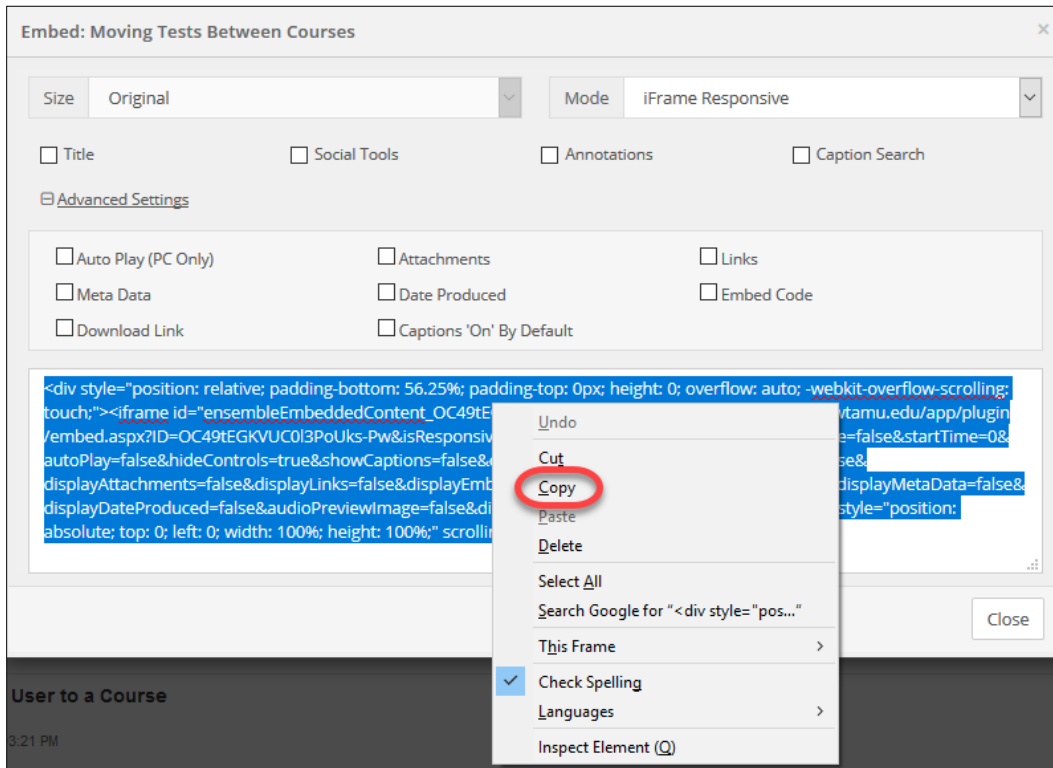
Embed: Moving Tests Between Courses

×

Size Original

Mode iFrame Responsive

Title

Social Tools

Annotations

Caption Search

⊟ Advanced Settings

Auto Play (PC Only)

Attachments

Links

Meta Data

Date Produced

Embed Code

Download Link

Captions 'On' By Default

<div style="position: relative; padding-bottom: 56.25%; padding-top: 0px; height: 0; overflow: auto; -webkit-overflow-scrolling: touch;"><iframe id="ensembleEmbeddedContent_OC49tE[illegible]wtamu.edu/app/plugin /embed.aspx?ID=OC49tEGKVUC0l3PoUks-Pw&isResponsiv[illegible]e=false&startTime=0& autoPlay=false&hideControls=true&showCaptions=false&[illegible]e& displayAttachments=false&displayLinks=false&displayEmb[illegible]displayMetaData=false& displayDateProduced=false&audioPreviewImage=false&di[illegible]style="position: absolute; top: 0; left: 0; width: 100%; height: 100%;" scrollin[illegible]

Undo

Cut

Copy

Paste

Delete

Select All

Search Google for "<div style="pos..."

This Frame

Check Spelling

Languages

Inspect Element (Q)

Close

User to a Course

3:21 PM